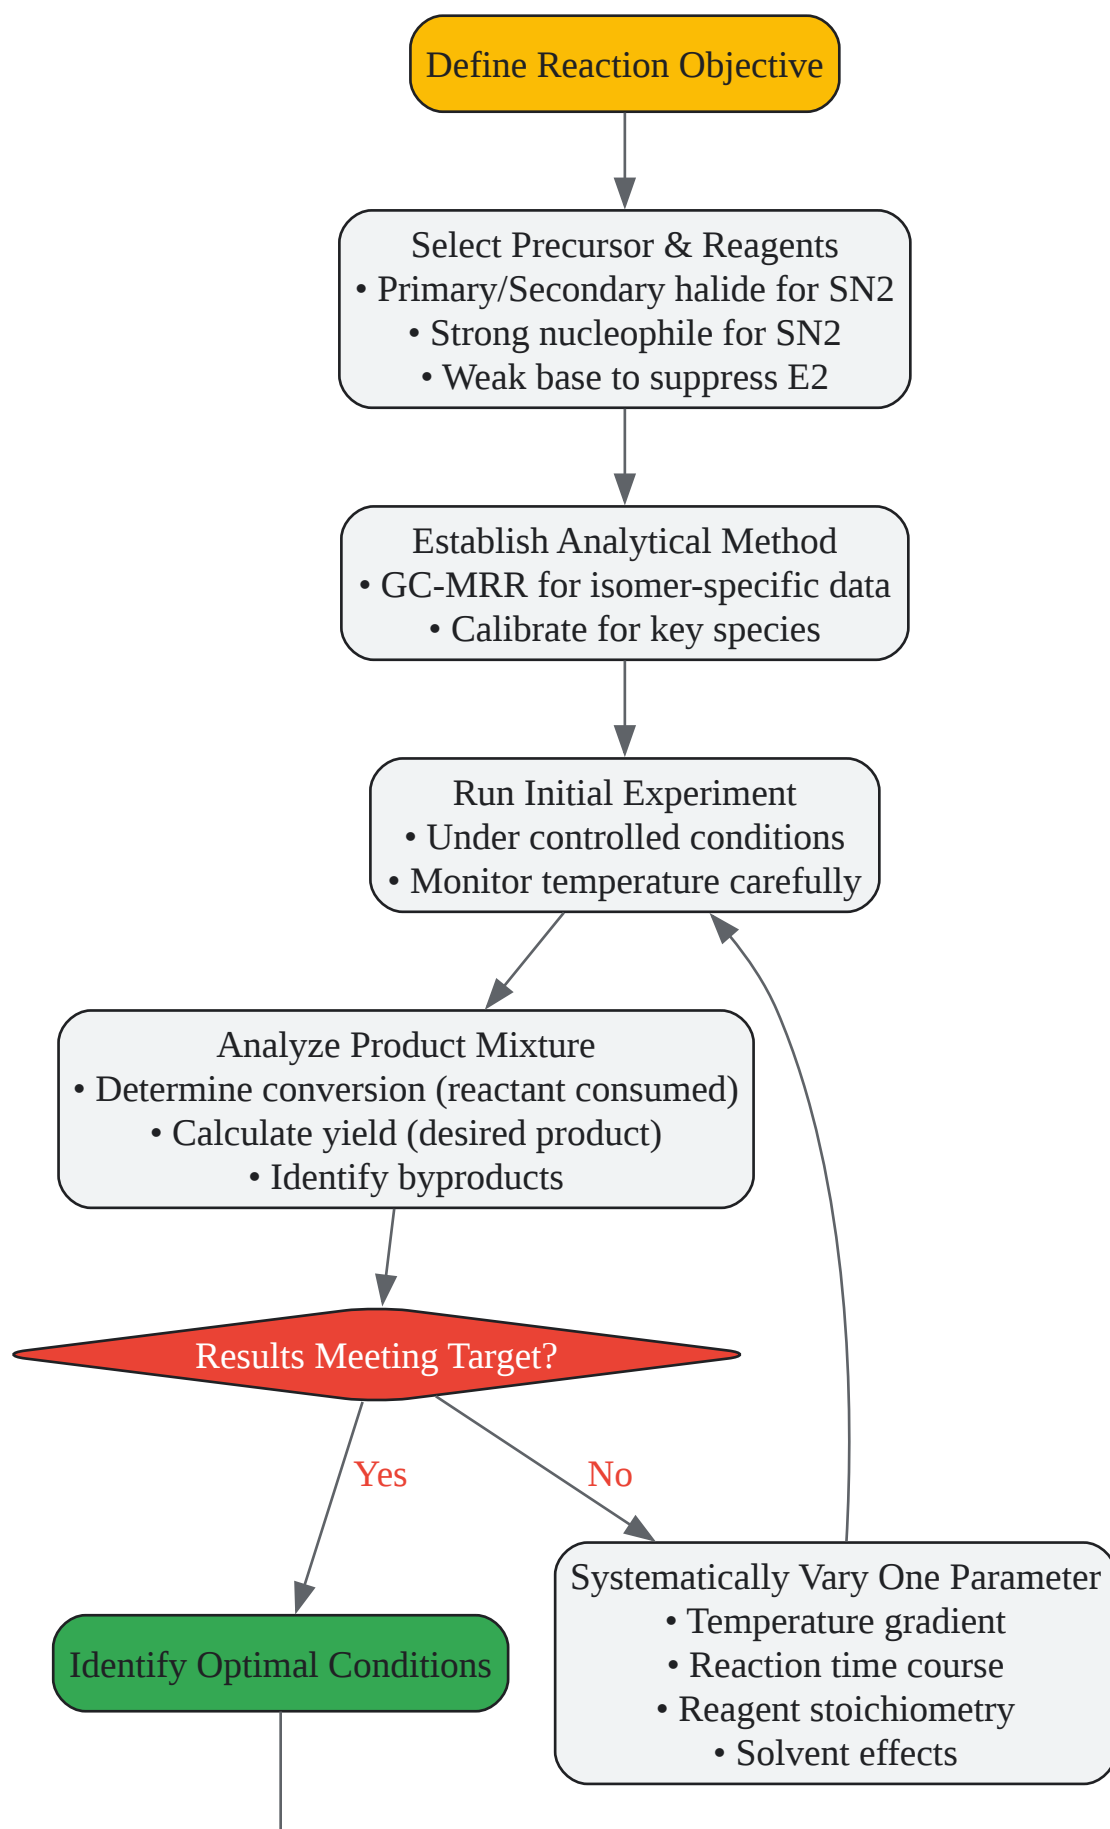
Define Reaction Objective

Select Precursor & Reagents
• Primary/Secondary halide for SN2
• Strong nucleophile for SN2
• Weak base to suppress E2

Establish Analytical Method
• GC-MRR for isomer-specific data
• Calibrate for key species

Run Initial Experiment
• Under controlled conditions
• Monitor temperature carefully

Analyze Product Mixture
• Determine conversion (reactant consumed)
• Calculate yield (desired product)
• Identify byproducts

Results Meeting Target?

Yes

No

Identify Optimal Conditions

Systematically Vary One Parameter
• Temperature gradient
• Reaction time course
• Reagent stoichiometry
• Solvent effects